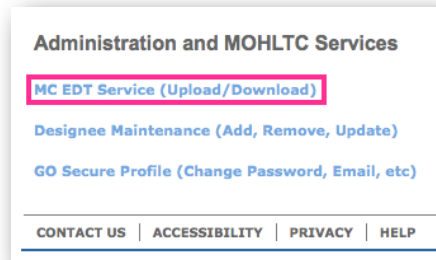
Administration and MOHLTC Services

MC EDT Service (Upload/Download)

Designee Maintenance (Add, Remove, Update)

GO Secure Profile (Change Password, Email, etc)

CONTACT US | ACCESSIBILITY | PRIVACY | HELP